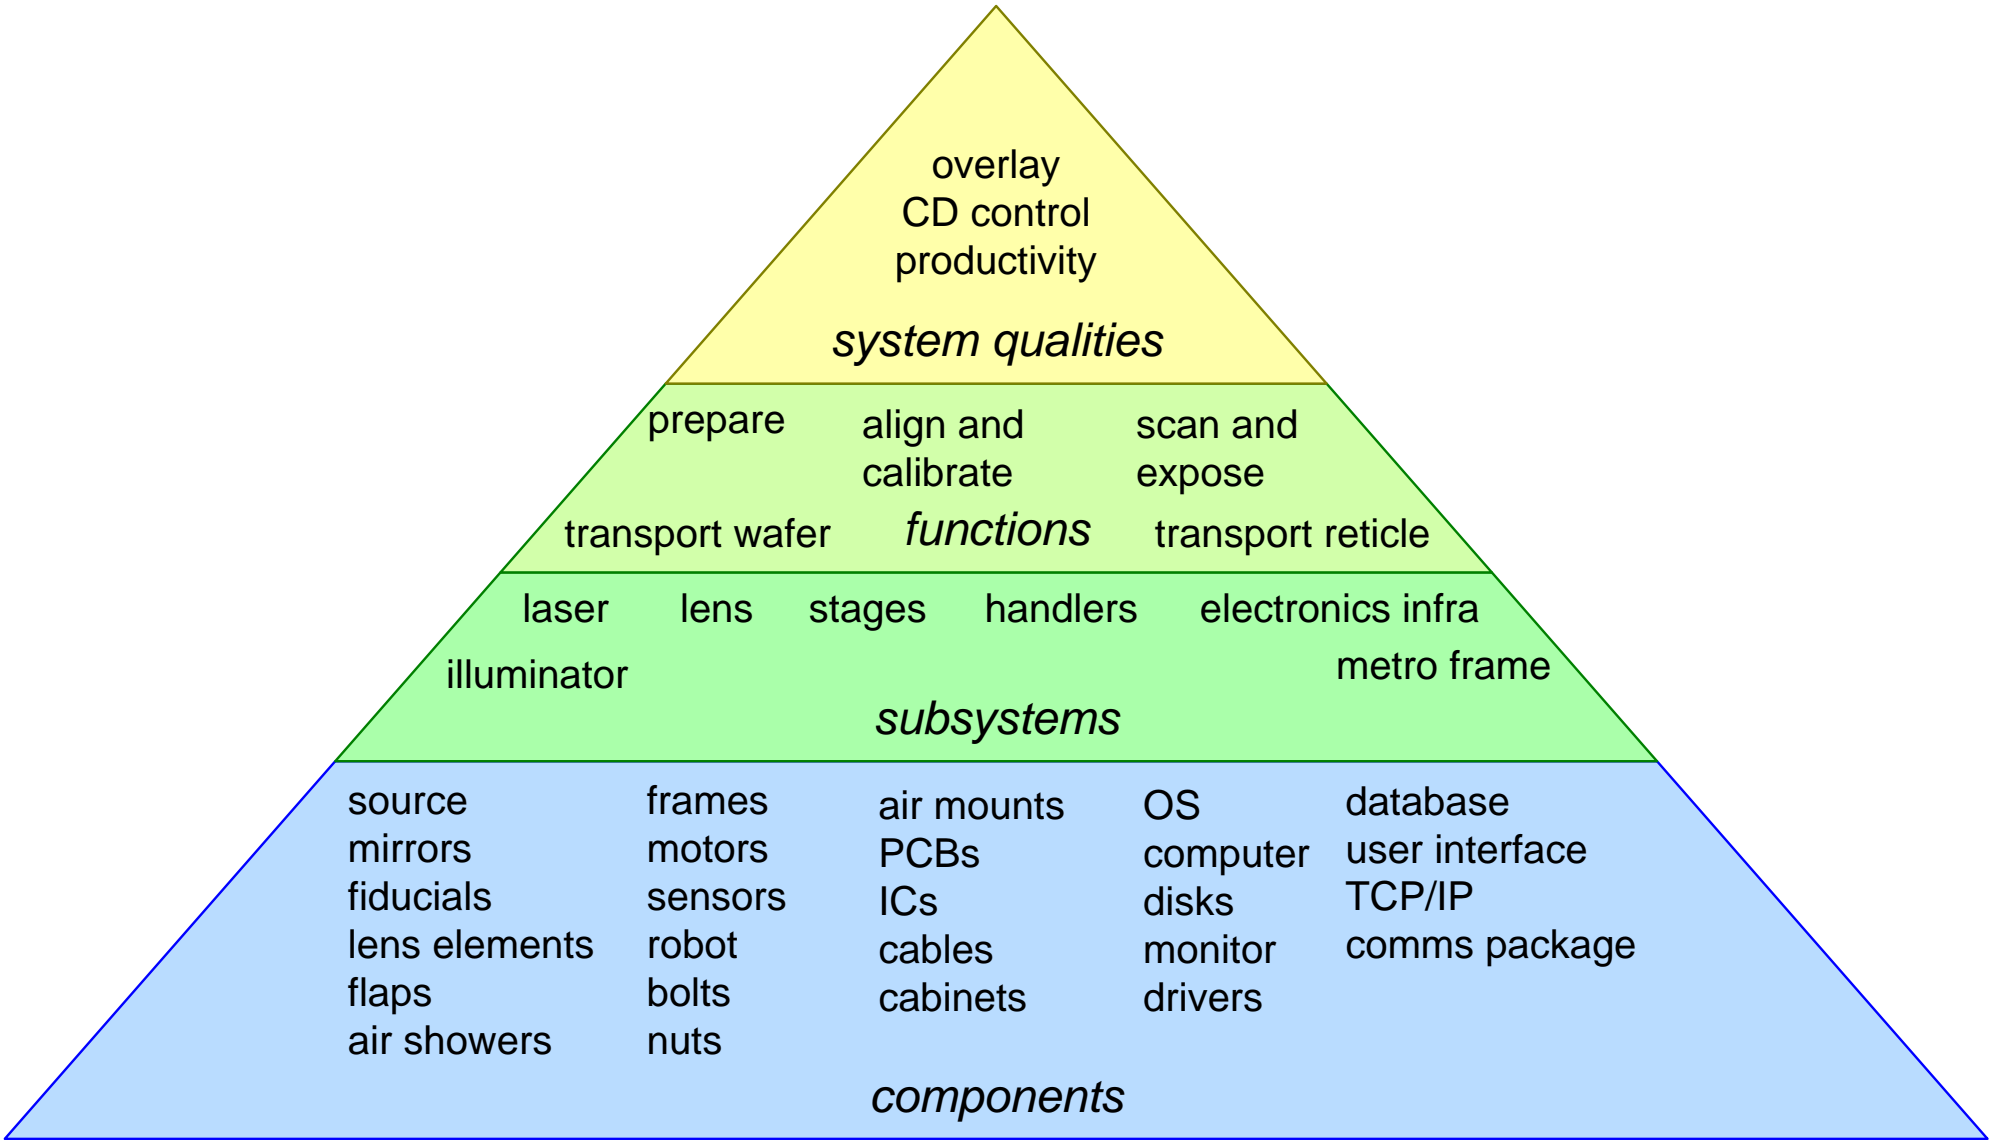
overlay
CD control
productivity

system qualities

prepare

align and calibrate

scan and expose

transport wafer

functions

transport reticle

laser

lens

stages

handlers

electronics infra

illuminator

metro frame

subsystems

source
mirrors
fiducials
lens elements
flaps
air showers

frames
motors
sensors
robot
bolts
nuts

air mounts
PCBs
ICs
cables
cabinets

OS
computer
disks
monitor
drivers

database
user interface
TCP/IP
comms package

components